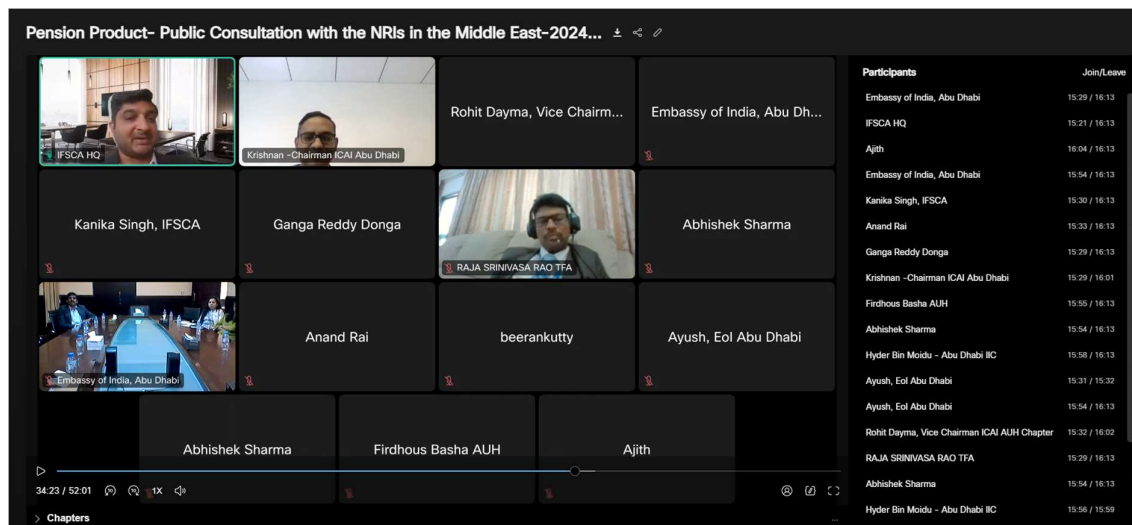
Pension Product- Public Consultation with the NRIs in the Middle East-2024...

IFSCA HQ

Krishnan -Chairman ICAI Abu Dhabi

Rohit Dayma, Vice Chairm...

Embassy of India, Abu Dh...

Kanika Singh, IFSCA

Ganga Reddy Donga

RAJA SRINIVASA RAO TFA

Abhishek Sharma

Embassy of India, Abu Dhabi

Anand Rai

beerankutty

Ayush, EoI Abu Dhabi

Abhishek Sharma

Firdhous Basha AUH

Ajith

34:23 / 52:01

1X

Chapters

| Participants | Join/Leave |
|---|---|
| Embassy of India, Abu Dhabi | 15:29 / 16:13 |
| IFSCA HQ | 15:21 / 16:13 |
| Ajith | 16:04 / 16:13 |
| Embassy of India, Abu Dhabi | 15:54 / 16:13 |
| Kanika Singh, IFSCA | 15:30 / 16:13 |
| Anand Rai | 15:33 / 16:13 |
| Ganga Reddy Donga | 15:29 / 16:13 |
| Krishnan -Chairman ICAI Abu Dhabi | 15:29 / 16:01 |
| Firdhous Basha AUH | 15:55 / 16:13 |
| Abhishek Sharma | 15:54 / 16:13 |
| Hyder Bin Moidu - Abu Dhabi IIC | 15:58 / 16:13 |
| Ayush, EoI Abu Dhabi | 15:31 / 15:32 |
| Ayush, EoI Abu Dhabi | 15:54 / 16:13 |
| Rohit Dayma, Vice Chairman ICAI AUH Chapter | 15:32 / 16:02 |
| RAJA SRINIVASA RAO TFA | 15:29 / 16:13 |
| Abhishek Sharma | 15:54 / 16:13 |
| Hyder Bin Moidu - Abu Dhabi IIC | 15:56 / 15:59 |